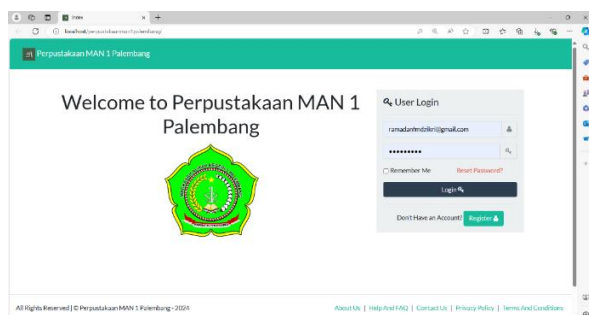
Index

localhost/perpustakaan-man1-palembang/

Perpustakaan MAN 1 Palembang

Welcome to Perpustakaan MAN 1 Palembang

User Login

ramadanfmdzikri@gmail.com

••••••••••

Remember Me

Reset Password?

Login

Dont Have an Account?

Register

All Rights Reserved | © Perpustakaan MAN 1 Palembang - 2024

About Us | Help And FAQ | Contact Us | Privacy Policy | Terms And Conditions